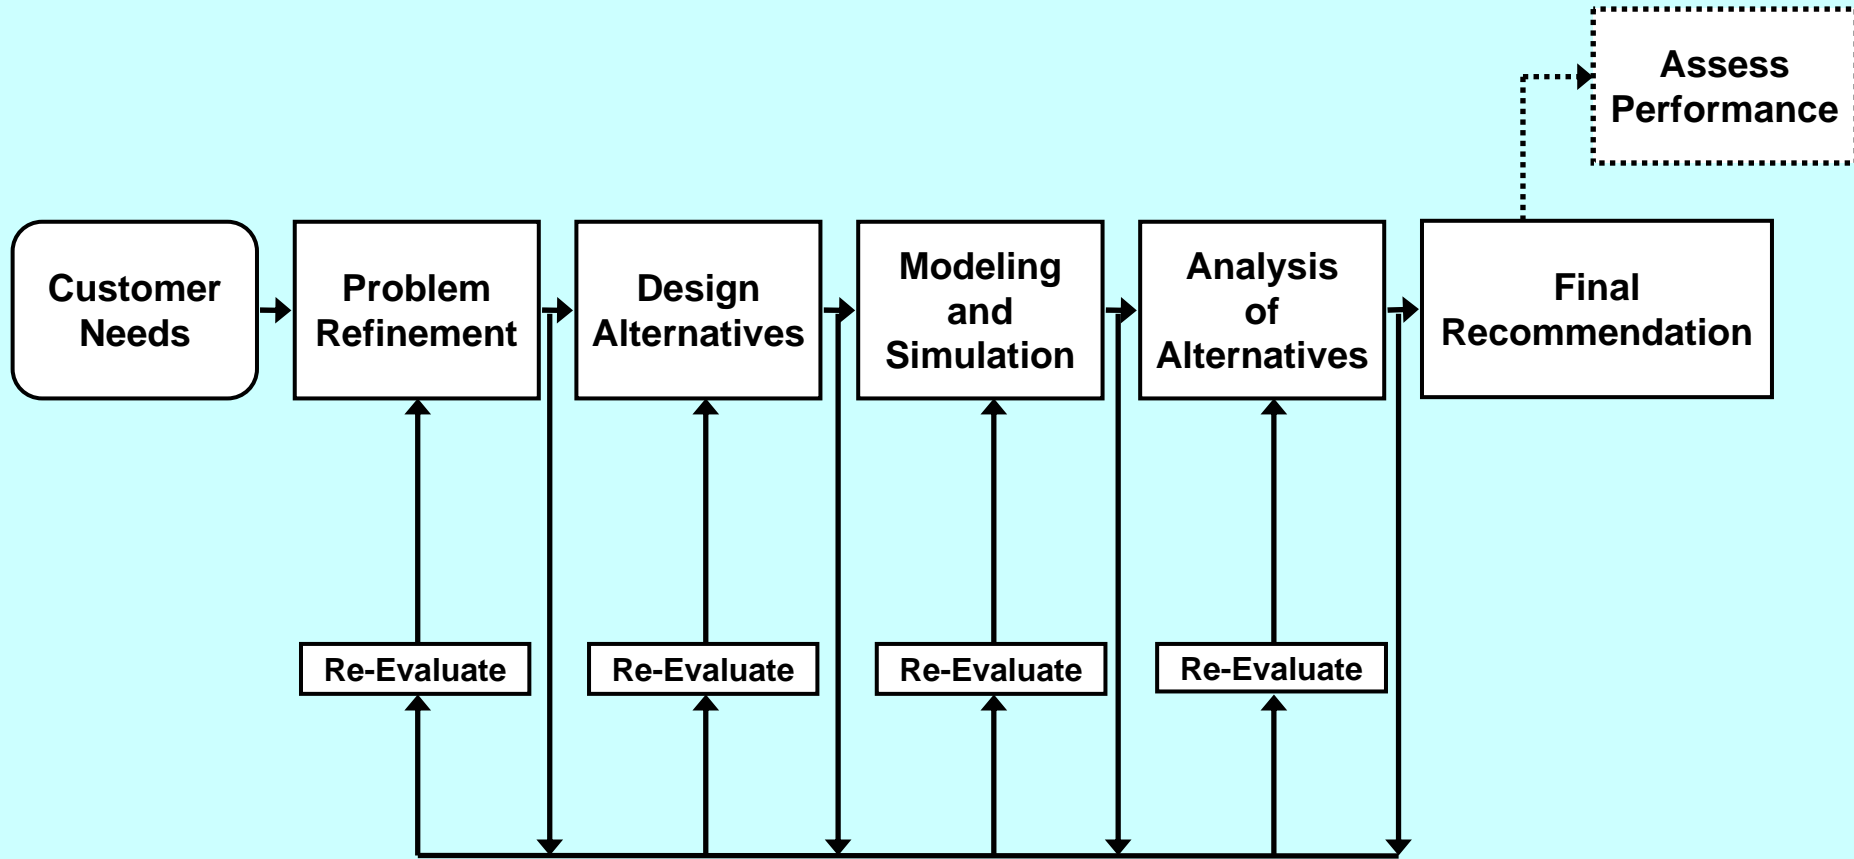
Assess Performance

Customer Needs

Problem Refinement

Design Alternatives

Modeling and Simulation

Analysis of Alternatives

Final Recommendation

Re-Evaluate

Re-Evaluate

Re-Evaluate

Re-Evaluate